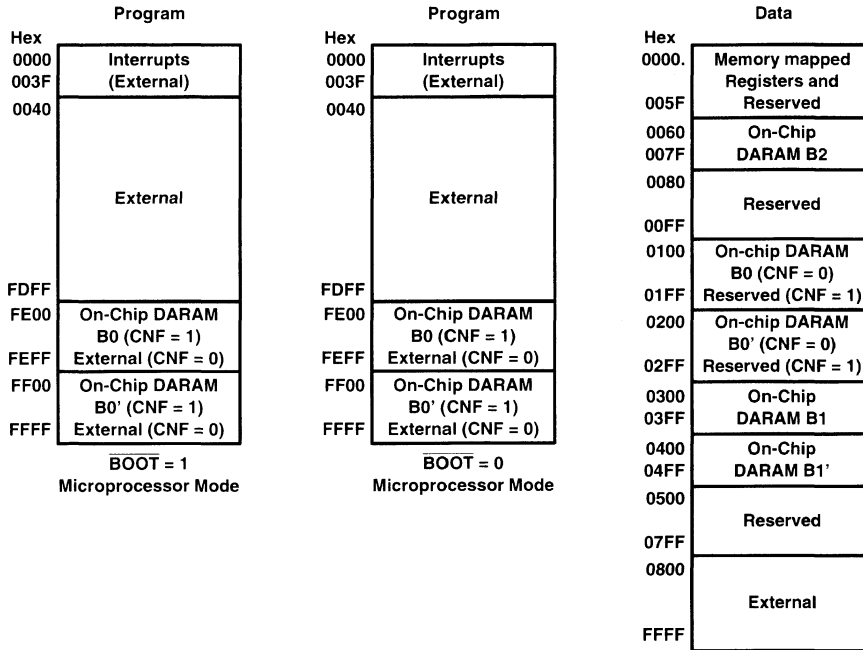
Program

Hex
0000 Interrupts (External)
003F
0040

External

FDFF
FE00 On-Chip DARAM B0 (CNF = 1)
FEFF External (CNF = 0)
FF00 On-Chip DARAM B0' (CNF = 1)
FFFF External (CNF = 0)

$\overline{BOOT}$ = 1
Microprocessor Mode

Program

Hex
0000 Interrupts (External)
003F
0040

External

FDFF
FE00 On-Chip DARAM B0 (CNF = 1)
FEFF External (CNF = 0)
FF00 On-Chip DARAM B0' (CNF = 1)
FFFF External (CNF = 0)

$\overline{BOOT}$ = 0
Microprocessor Mode

Data

Hex
0000. Memory mapped Registers and Reserved
005F
0060 On-Chip
007F DARAM B2
0080
Reserved
00FF
0100 On-chip DARAM B0 (CNF = 0)
01FF Reserved (CNF = 1)
0200 On-chip DARAM B0' (CNF = 0)
02FF Reserved (CNF = 1)
0300 On-Chip
03FF DARAM B1
0400 On-Chip
04FF DARAM B1'
0500
Reserved
07FF
0800
External
FFFF